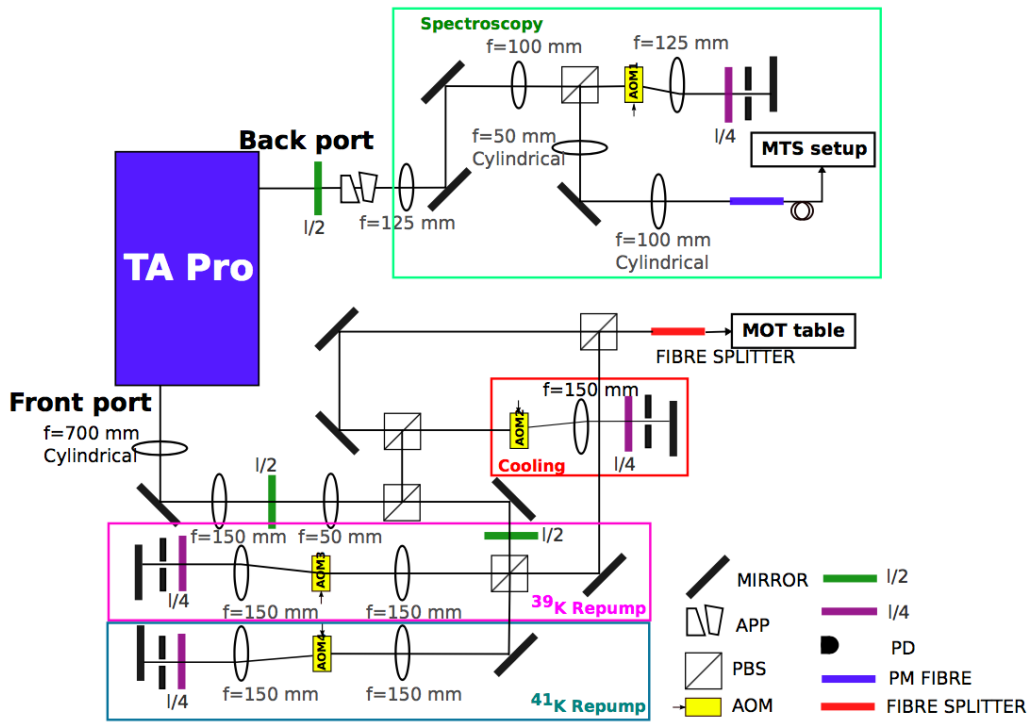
Spectroscopy
f=100 mm
f=125 mm
AOM1
l/4
f=50 mm
Cylindrical
MTS setup
Back port
l/2
f=125 mm
f=100 mm
Cylindrical
TA Pro
MOT table
FIBRE SPLITTER
f=150 mm
AOM2
Cooling
l/4
Front port
f=700 mm
Cylindrical
l/2
f=150 mm
f=50 mm
l/2
AOM3
l/4
f=150 mm
f=150 mm
$^{39}$K Repump
AOM4
l/4
f=150 mm
f=150 mm
$^{41}$K Repump
MIRROR
l/2
APP
l/4
PD
PBS
PM FIBRE
AOM
FIBRE SPLITTER